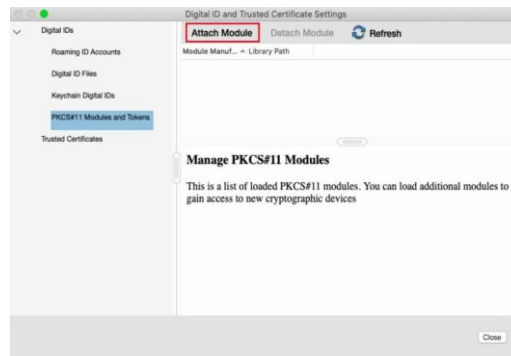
Digital ID and Trusted Certificate Settings

Digital IDs

Roaming ID Accounts

Digital ID Files

Keychain Digital IDs

PKCS#11 Modules and Tokens

Trusted Certificates

Attach Module Detach Module Refresh

Module Manuf... ^ Library Path

Manage PKCS#11 Modules

This is a list of loaded PKCS#11 modules. You can load additional modules to gain access to new cryptographic devices

Close